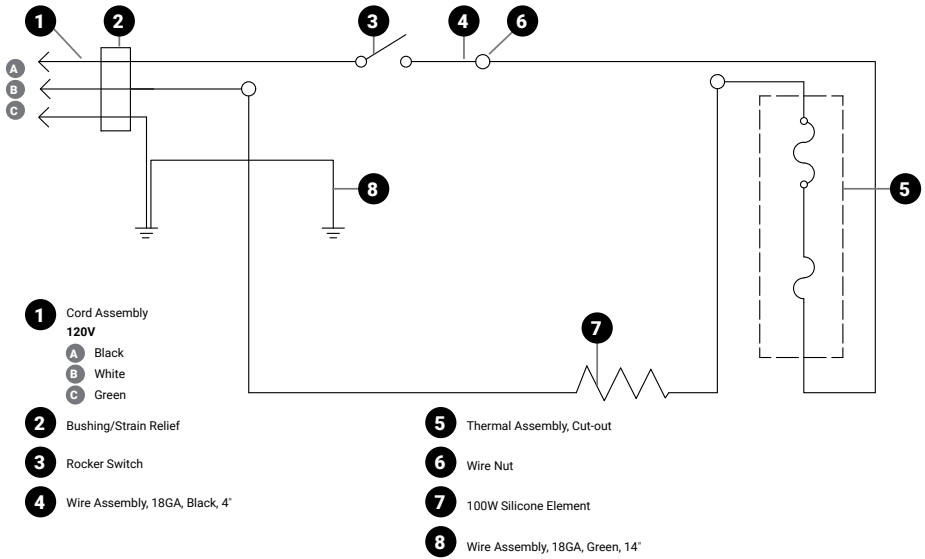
1
2
3
4
6
A
B
C
8
5
7

1 Cord Assembly
120V
A Black
B White
C Green

2 Bushing/Strain Relief

3 Rocker Switch

4 Wire Assembly, 18GA, Black, 4"

5 Thermal Assembly, Cut-out

6 Wire Nut

7 100W Silicone Element

8 Wire Assembly, 18GA, Green, 14"